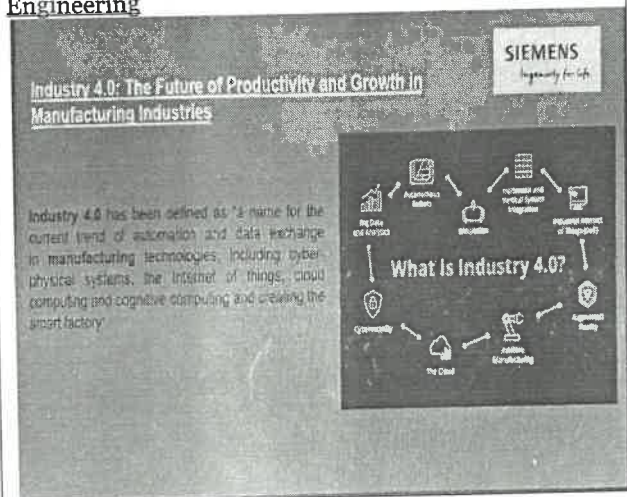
Engineering

SIEMENS
Ingenuity for life

Industry 4.0: The Future of Productivity and Growth in Manufacturing Industries

Industry 4.0 has been defined as "a name for the current trend of automation and data exchange in manufacturing technologies, including cyber-physical systems, the Internet of things, cloud computing and cognitive computing and creating the smart factory"

Big Data and Analytics

Autonomous Robots

Simulation

Horizontal and Vertical System Integration

Industrial Internet of Things (IoT)

What is Industry 4.0?

Cybersecurity

The Cloud

Additive Manufacturing

Augmented Reality